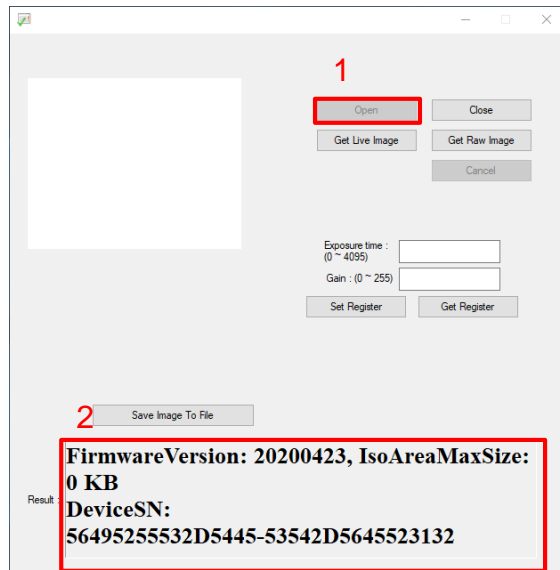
1

Open

Close

Get Live Image

Get Raw Image

Cancel

Exposure time : (0 ~ 4095)

Gain : (0 ~ 255)

Set Register

Get Register

2

Save Image To File

Result :

FirmwareVersion: 20200423, IsoAreaMaxSize: 0 KB
DeviceSN: 56495255532D5445-53542D5645523132